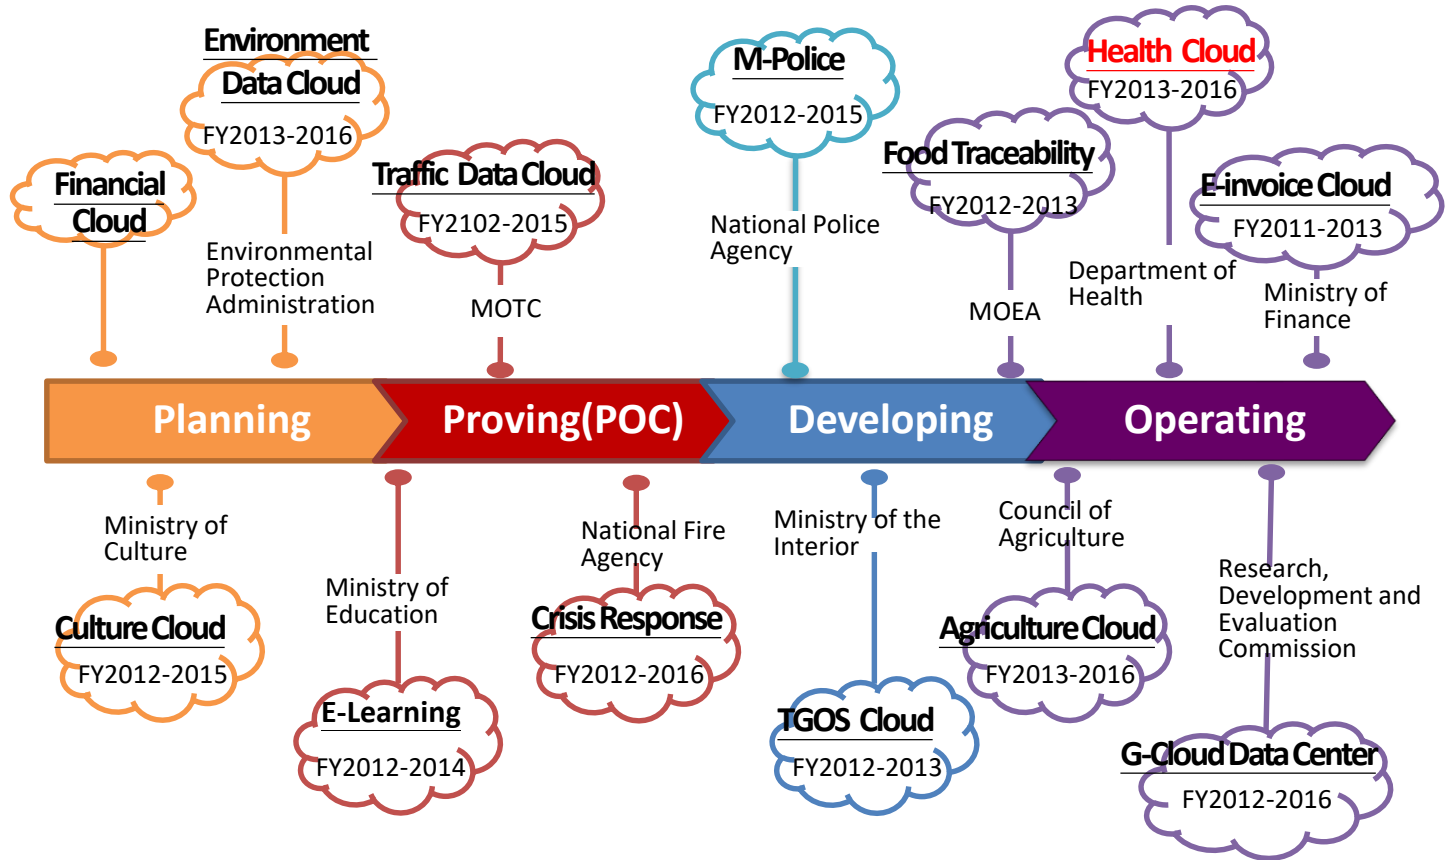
Environment Data Cloud
FY2013-2016

Financial Cloud

Environmental Protection Administration

Traffic Data Cloud
FY2102-2015

MOTC

M-Police
FY2012-2015

National Police Agency

Food Traceability
FY2012-2013

MOEA

Health Cloud
FY2013-2016

Department of Health

E-invoice Cloud
FY2011-2013

Ministry of Finance

Planning

Proving(POC)

Developing

Operating

Ministry of Culture

Culture Cloud
FY2012-2015

Ministry of Education

E-Learning
FY2012-2014

National Fire Agency

Crisis Response
FY2012-2016

Ministry of the Interior

TGOS Cloud
FY2012-2013

Council of Agriculture

Agriculture Cloud
FY2013-2016

Research, Development and Evaluation Commission

G-Cloud Data Center
FY2012-2016